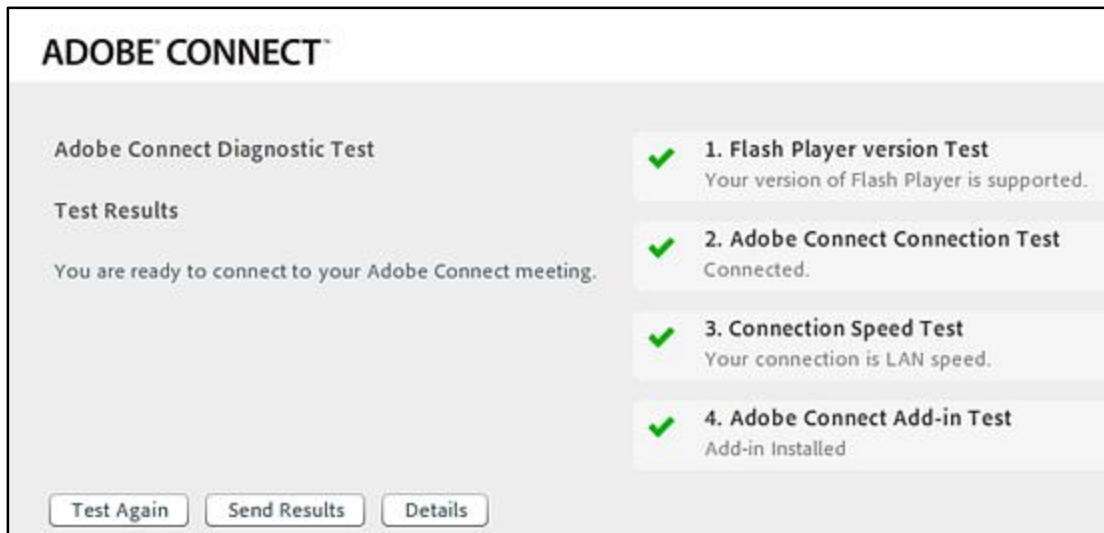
ADOBE® CONNECT™

Adobe Connect Diagnostic Test

Test Results

You are ready to connect to your Adobe Connect meeting.

1. Flash Player version Test
Your version of Flash Player is supported.

2. Adobe Connect Connection Test
Connected.

3. Connection Speed Test
Your connection is LAN speed.

4. Adobe Connect Add-in Test
Add-in Installed

Test Again
Send Results
Details